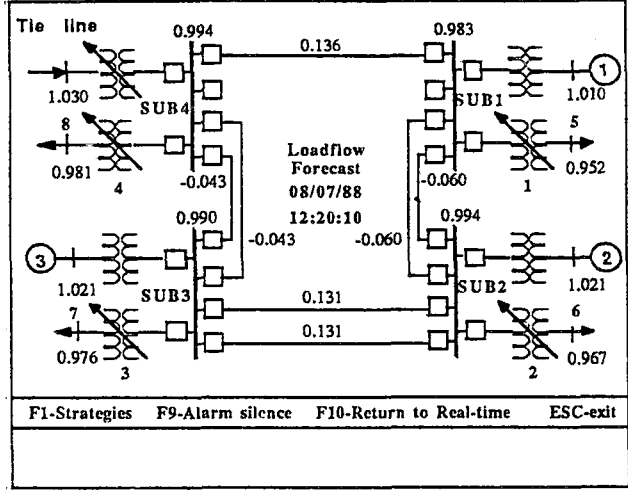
Tie line

0.994

0.136

0.983

1.030

SUB4

SUB1

1.010

1

8

5

0.981

4

-0.043

Loadflow Forecast 08/07/88 12:20:10

-0.060

1

0.952

0.990

0.994

3

-0.043

-0.060

2

1.021

SUB3

SUB2

1.021

7

0.131

6

0.131

0.976

3

2

0.967

F1-Strategies F9-Alarm silence F10-Return to Real-time ESC-exit